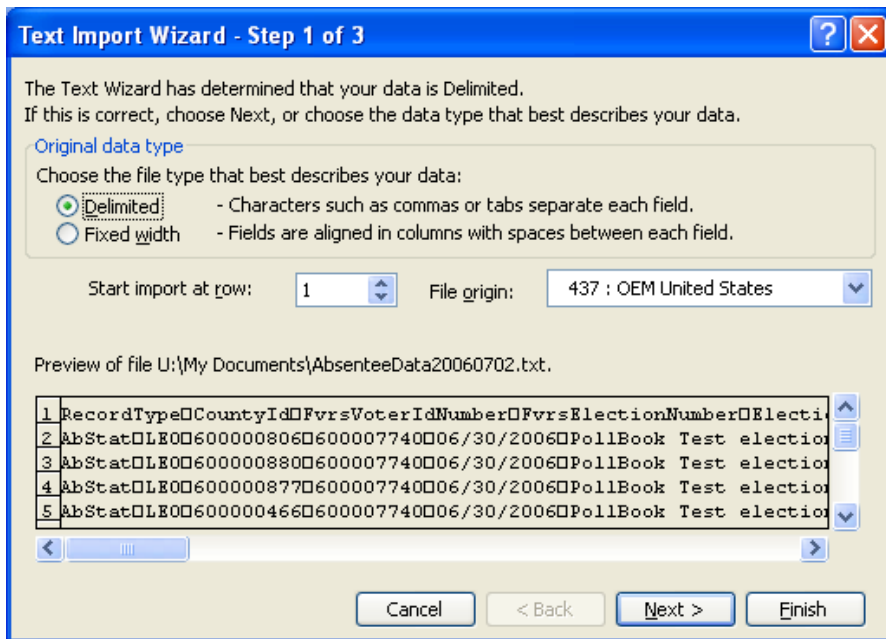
Text Import Wizard - Step 1 of 3

The Text Wizard has determined that your data is Delimited.
If this is correct, choose Next, or choose the data type that best describes your data.

Original data type
Choose the file type that best describes your data:
Delimited - Characters such as commas or tabs separate each field.
Fixed width - Fields are aligned in columns with spaces between each field.

Start import at row: 1 File origin: 437 : OEM United States

Preview of file U:\My Documents\AbsenteeData20060702.txt.

1 RecordType□CountyId□FvrsVoterIdNumber□FvrsElectionNumber□Electi
2 AbStat□LEO□600000806□600007740□06/30/2006□PollBook Test election
3 AbStat□LEO□600000880□600007740□06/30/2006□PollBook Test election
4 AbStat□LEO□600000877□600007740□06/30/2006□PollBook Test election
5 AbStat□LEO□600000466□600007740□06/30/2006□PollBook Test election

Cancel < Back Next > Finish